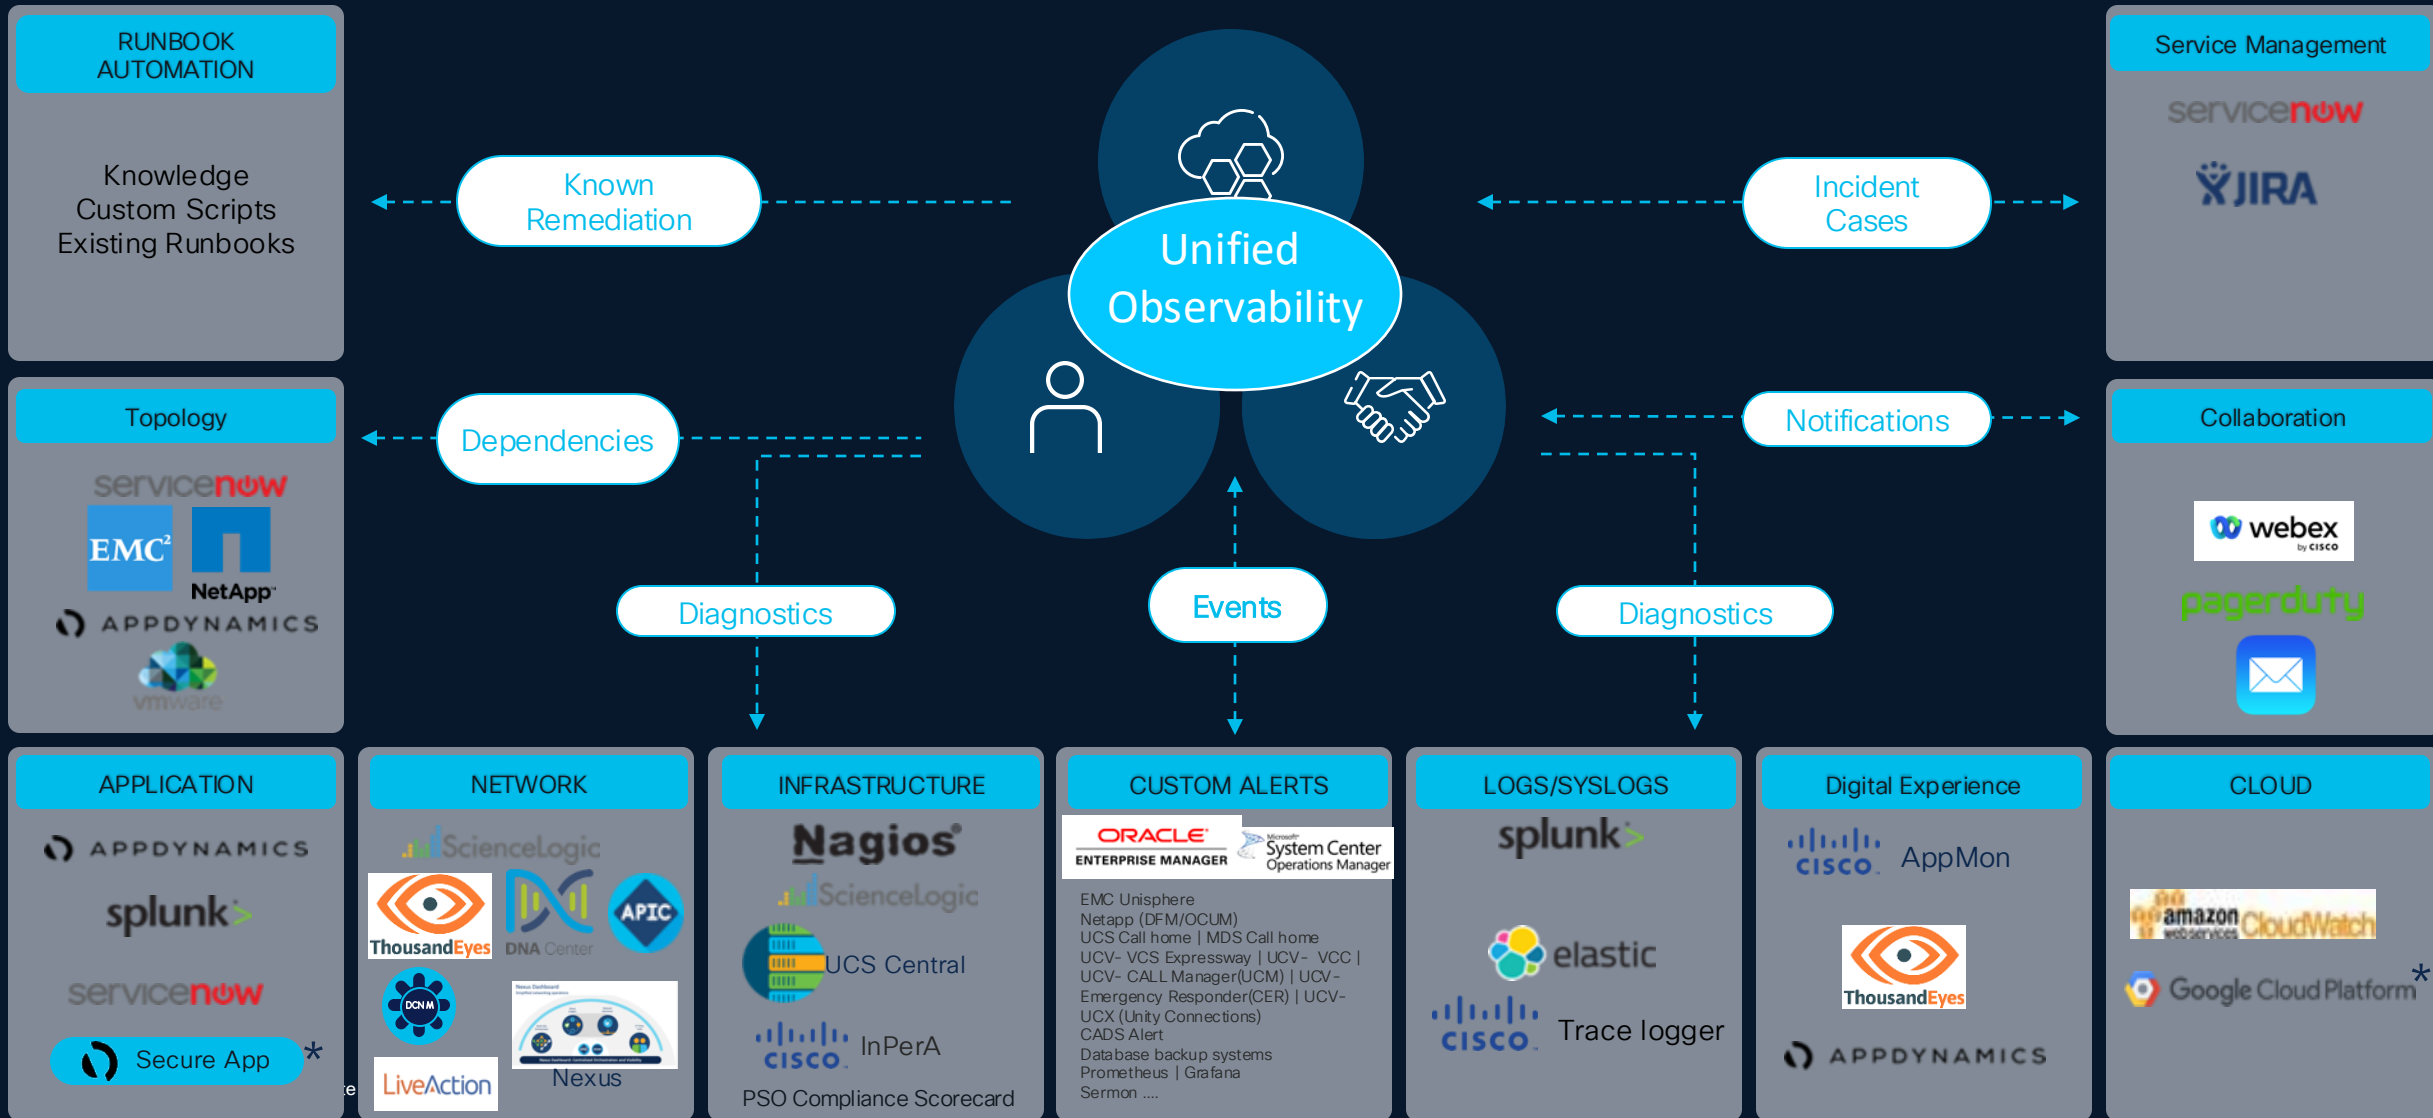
RUNBOOK AUTOMATION

Knowledge
Custom Scripts
Existing Runbooks

Known Remediation

Unified Observability

Incident Cases

Service Management

servicenow

JIRA

Topology

servicenow

EMC²

NetApp

APPDYNAMICS

vmware

Dependencies

Notifications

Collaboration

webex by cisco

pagerduty

Diagnostics

Events

Diagnostics

APPLICATION

APPDYNAMICS

splunk>

servicenow

Secure App *

NETWORK

ScienceLogic

ThousandEyes

DNA Center

APIC

DCNM

LiveAction

Nexus

INFRASTRUCTURE

Nagios®

ScienceLogic

UCS Central

cisco InPerA

PSO Compliance Scorecard

CUSTOM ALERTS

ORACLE ENTERPRISE MANAGER

Microsoft System Center Operations Manager

EMC Unisphere
Netapp (DFM/OCUM)
UCS Call home | MDS Call home
UCV- VCS Expressway | UCV- VCC |
UCV- CALL Manager(UCM) | UCV-
Emergency Responder(CER) | UCV-
UCX (Unity Connections)
CADS Alert
Database backup systems
Prometheus | Grafana
Sermon ....

LOGS/SYSLOGS

splunk>

elastic

cisco Trace logger

Digital Experience

cisco AppMon

ThousandEyes

APPDYNAMICS

CLOUD

amazon webservices CloudWatch

Google Cloud Platform *